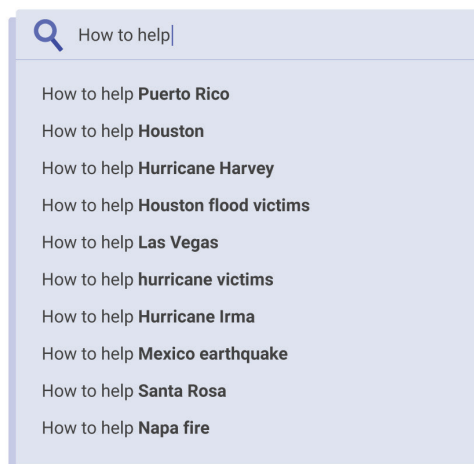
How to help

How to help **Puerto Rico**
How to help **Houston**
How to help **Hurricane Harvey**
How to help **Houston flood victims**
How to help **Las Vegas**
How to help **hurricane victims**
How to help **Hurricane Irma**
How to help **Mexico earthquake**
How to help **Santa Rosa**
How to help **Napa fire**